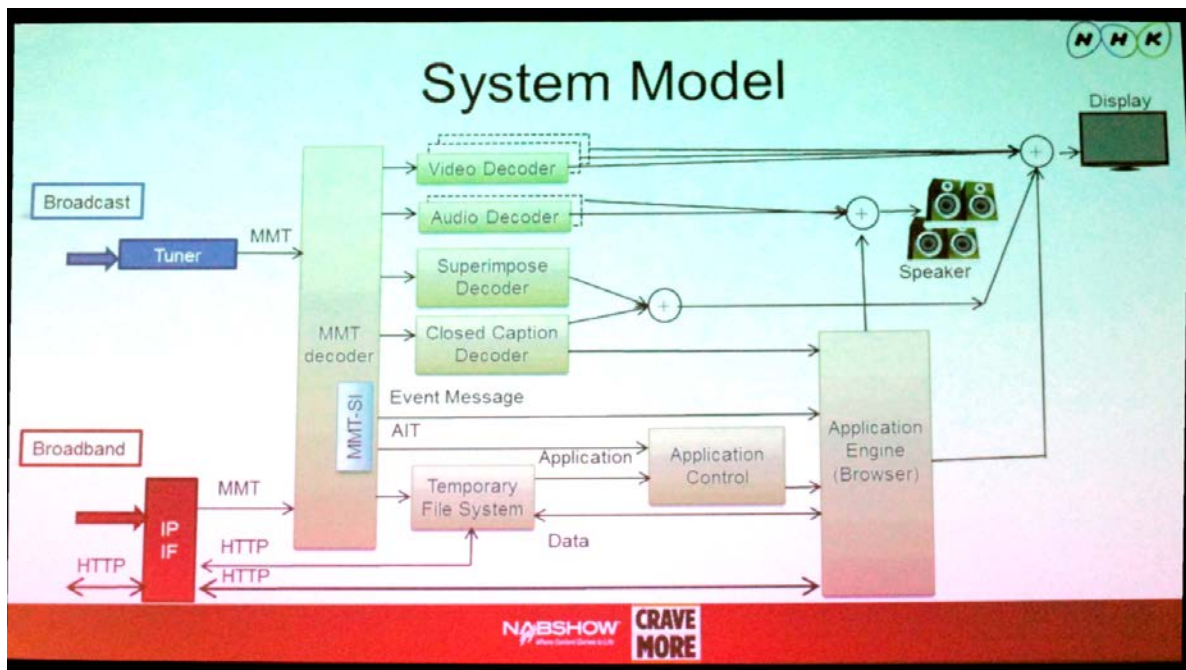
NHK

System Model

Display

Broadcast

Tuner

MMT

Video Decoder

Audio Decoder

Speaker

Superimpose Decoder

Closed Caption Decoder

MMT decoder

MMT-SI

Event Message

AIT

Application

Application Control

Application Engine (Browser)

Broadband

IP IF

MMT

Temporary File System

Data

HTTP

HTTP

HTTP

NABSHOW

Where Content Comes to Life

CRAVE MORE